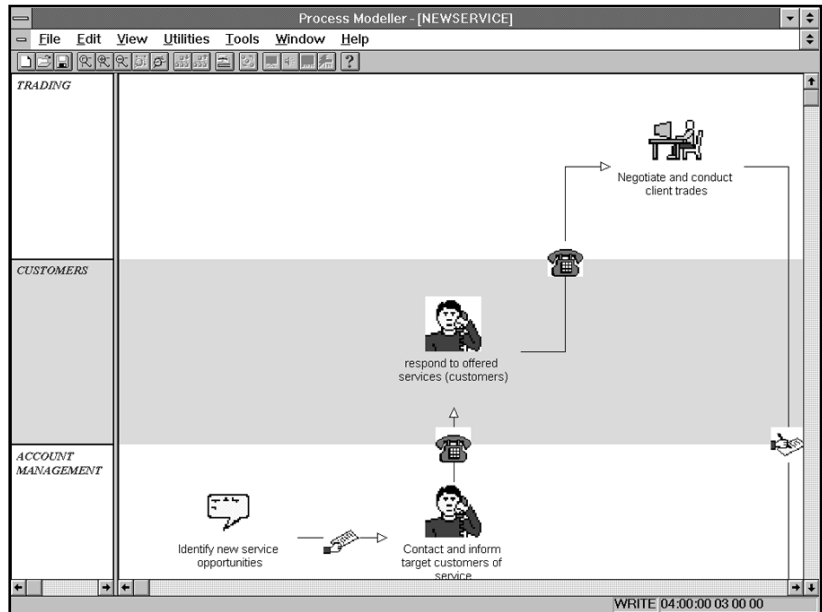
Process Modeller - [NEWSERVICE]

File Edit View Utilities Tools Window Help

TRADING

CUSTOMERS

ACCOUNT MANAGEMENT

Negotiate and conduct client trades

respond to offered services (customers)

Identify new service opportunities

Contact and inform target customers of service

WRITE 04:00:00 03 00 00